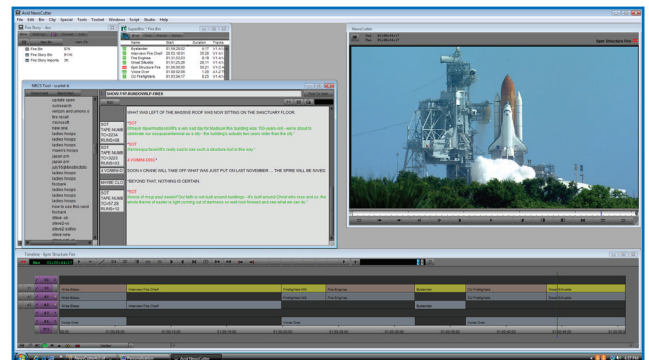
Avid NewsCutter

File Edit Bin Clip Special Tools Toolset Windows Script Studio Help

Fire Story - Bins

Fire Story Bin
Fire Story Bin
Fire Story Imports

Start Duration Tracks

Bystander
Interview Fire Chief
Fire Engines
Street Shuttle
Spin Structure Fire
Fire Engines
Voice Over
CU Firefighters

NewsCutter

Spin Structure Fire

iNEWS Tool

SHOW 7 P RUNDOWN FIRES

WHAT WAS LEFT OF THE MASSIVE ROOF WAS NOW SITTING ON THE SANCTUARY FLOOR.

SOT
TAPE NUMB
RUNS:

SOT
TAPE NUMB
RUNS:

VO/MINI-CG

SOON A CRANE WILL TAKE OFF WHAT WAS JUST PUT ON LAST NOVEMBER ... THE SPIRE WILL BE SAVED.

"BEYOND THAT, NOTHING IS CERTAIN.

MAYBE CLO

Timeline - Spin Structure Fire

Interview Fire Chief
Fire Engines
Bystander
CU Firefighters
Street Shuttle
Voice Over

NewsCutter